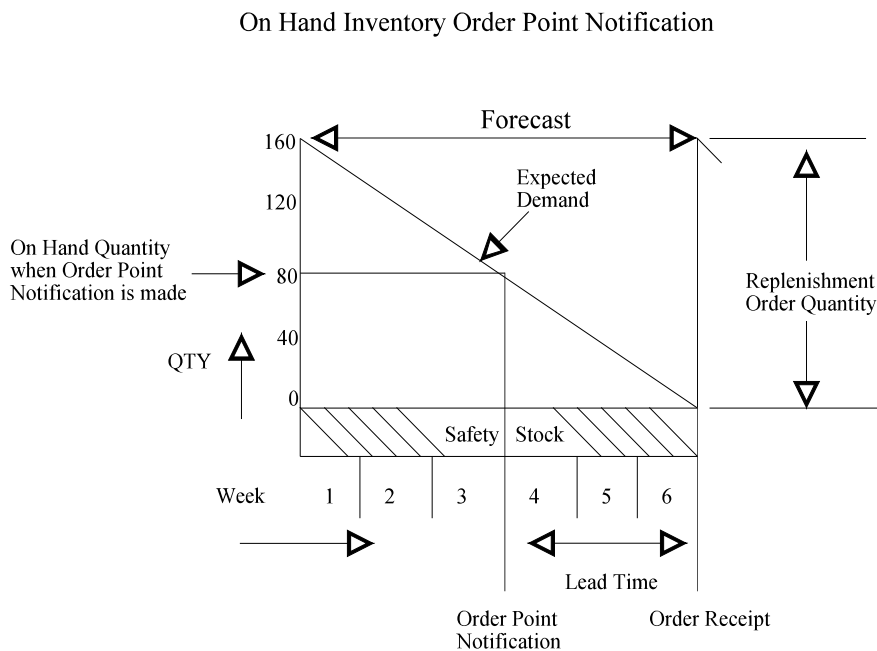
On Hand Inventory Order Point Notification

Forecast

160

120

Expected Demand

On Hand Quantity when Order Point Notification is made

80

40

QTY

0

Replenishment Order Quantity

Safety Stock

Week 1 2 3 4 5 6

Lead Time

Order Point Notification

Order Receipt